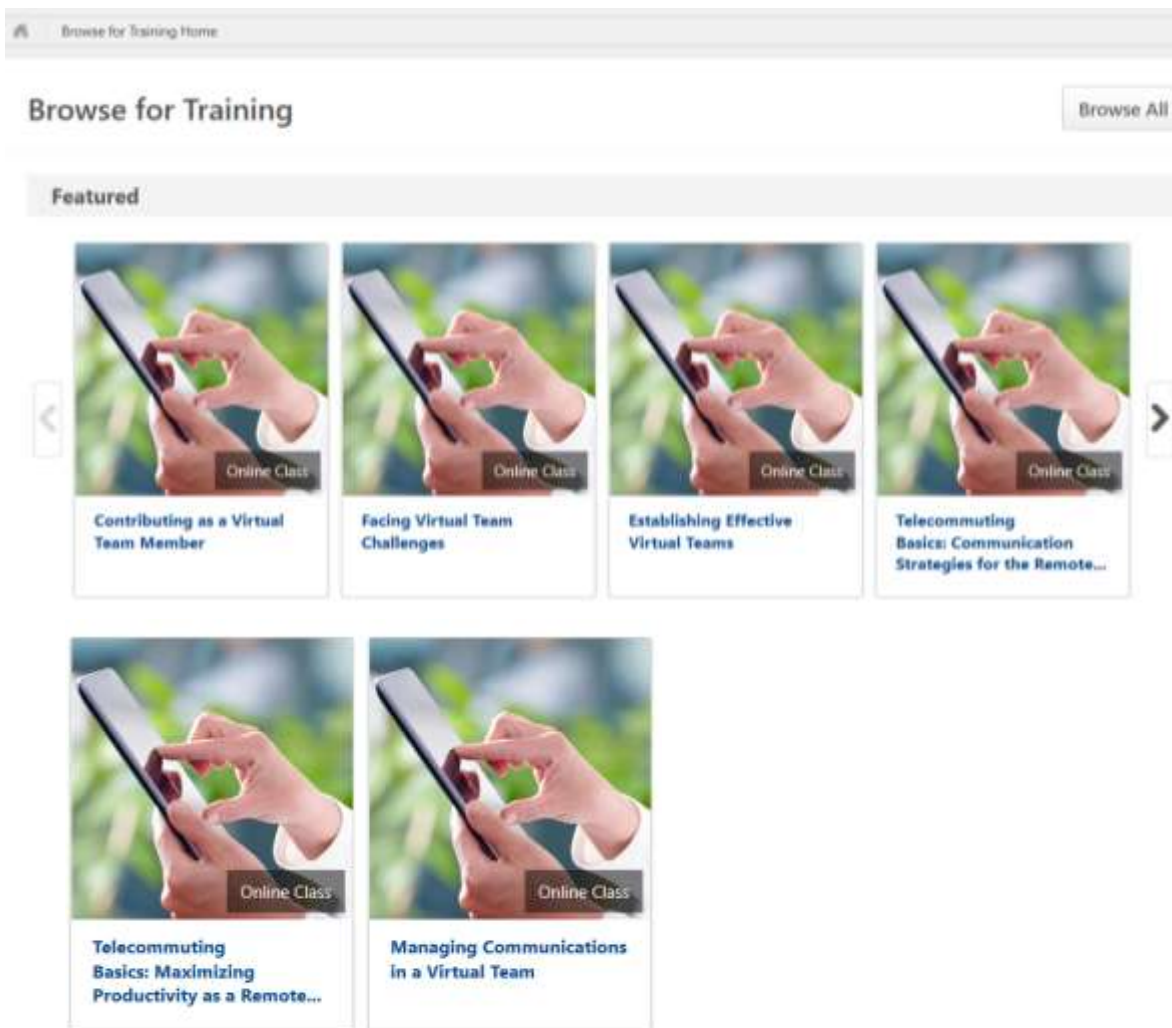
Browse for Training Home

Browse for Training

Browse All

Featured

Online Class

Contributing as a Virtual Team Member

Online Class

Facing Virtual Team Challenges

Online Class

Establishing Effective Virtual Teams

Online Class

Telecommuting Basics: Communication Strategies for the Remote...

Online Class

Telecommuting Basics: Maximizing Productivity as a Remote...

Online Class

Managing Communications in a Virtual Team